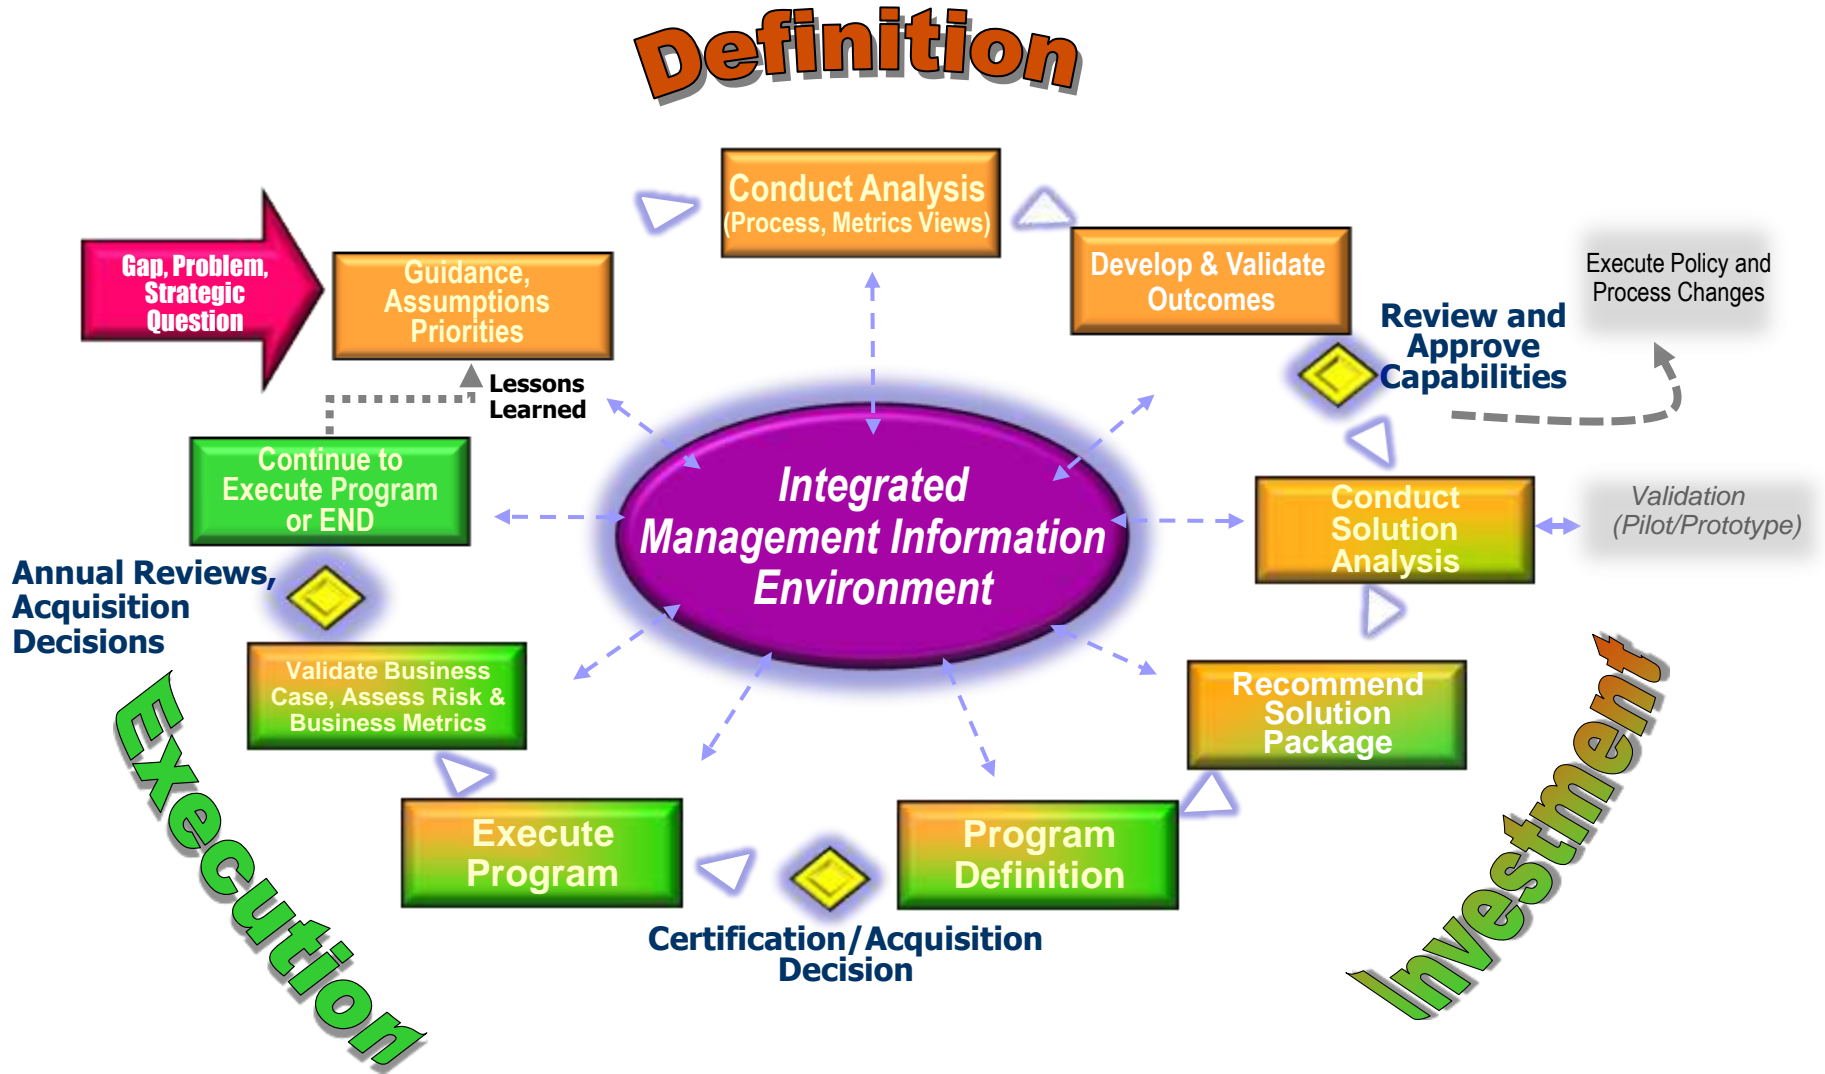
Definition

Gap, Problem, Strategic Question

Guidance, Assumptions Priorities

Conduct Analysis (Process, Metrics Views)

Develop & Validate Outcomes

Execute Policy and Process Changes

Review and Approve Capabilities

Lessons Learned

Continue to Execute Program or END

Integrated Management Information Environment

Conduct Solution Analysis

Validation (Pilot/Prototype)

Annual Reviews, Acquisition Decisions

Validate Business Case, Assess Risk & Business Metrics

Recommend Solution Package

Execute Program

Program Definition

Certification/Acquisition Decision

Execution

Investment